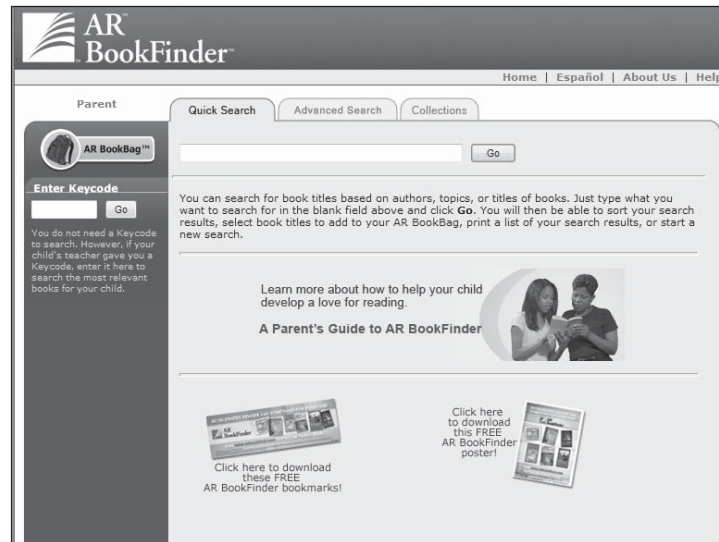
AR BookFinder

Home | Español | About Us | Help

Parent

Quick Search | Advanced Search | Collections

AR BookBag™

Go

Enter Keycode

Go

You do not need a Keycode to search. However, if your child's teacher gave you a Keycode, enter it here to search the most relevant books for your child.

You can search for book titles based on authors, topics, or titles of books. Just type what you want to search for in the blank field above and click **Go**. You will then be able to sort your search results, select book titles to add to your AR BookBag, print a list of your search results, or start a new search.

Learn more about how to help your child develop a love for reading.

A Parent's Guide to AR BookFinder

Click here to download these FREE AR BookFinder bookmarks!

Click here to download this FREE AR BookFinder poster!